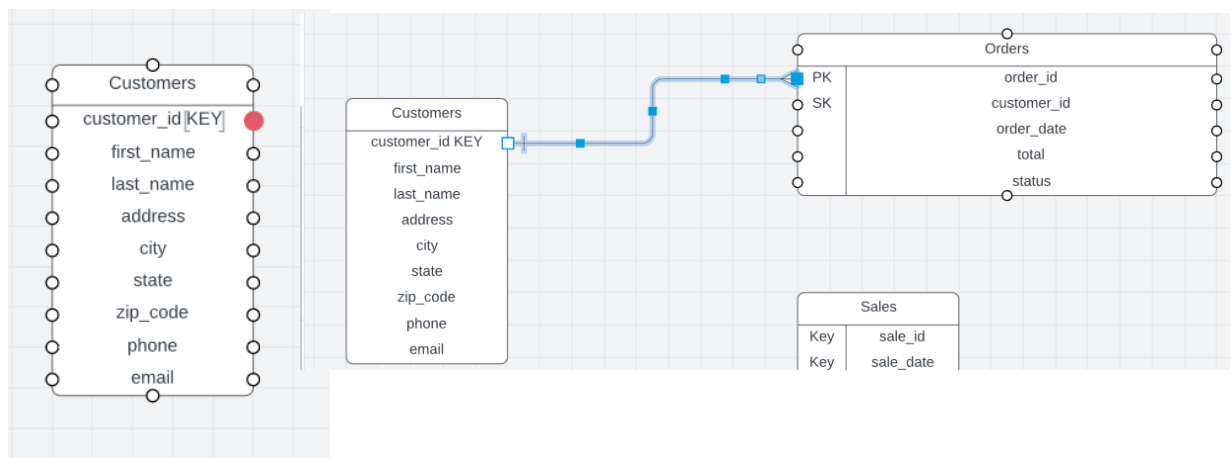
Customers
customer_id KEY
first_name
last_name
address
city
state
zip_code
phone
email

Customers
customer_id KEY
first_name
last_name
address
city
state
zip_code
phone
email

Orders
PK order_id
SK customer_id
order_date
total
status

Sales
Key sale_id
Key sale_date